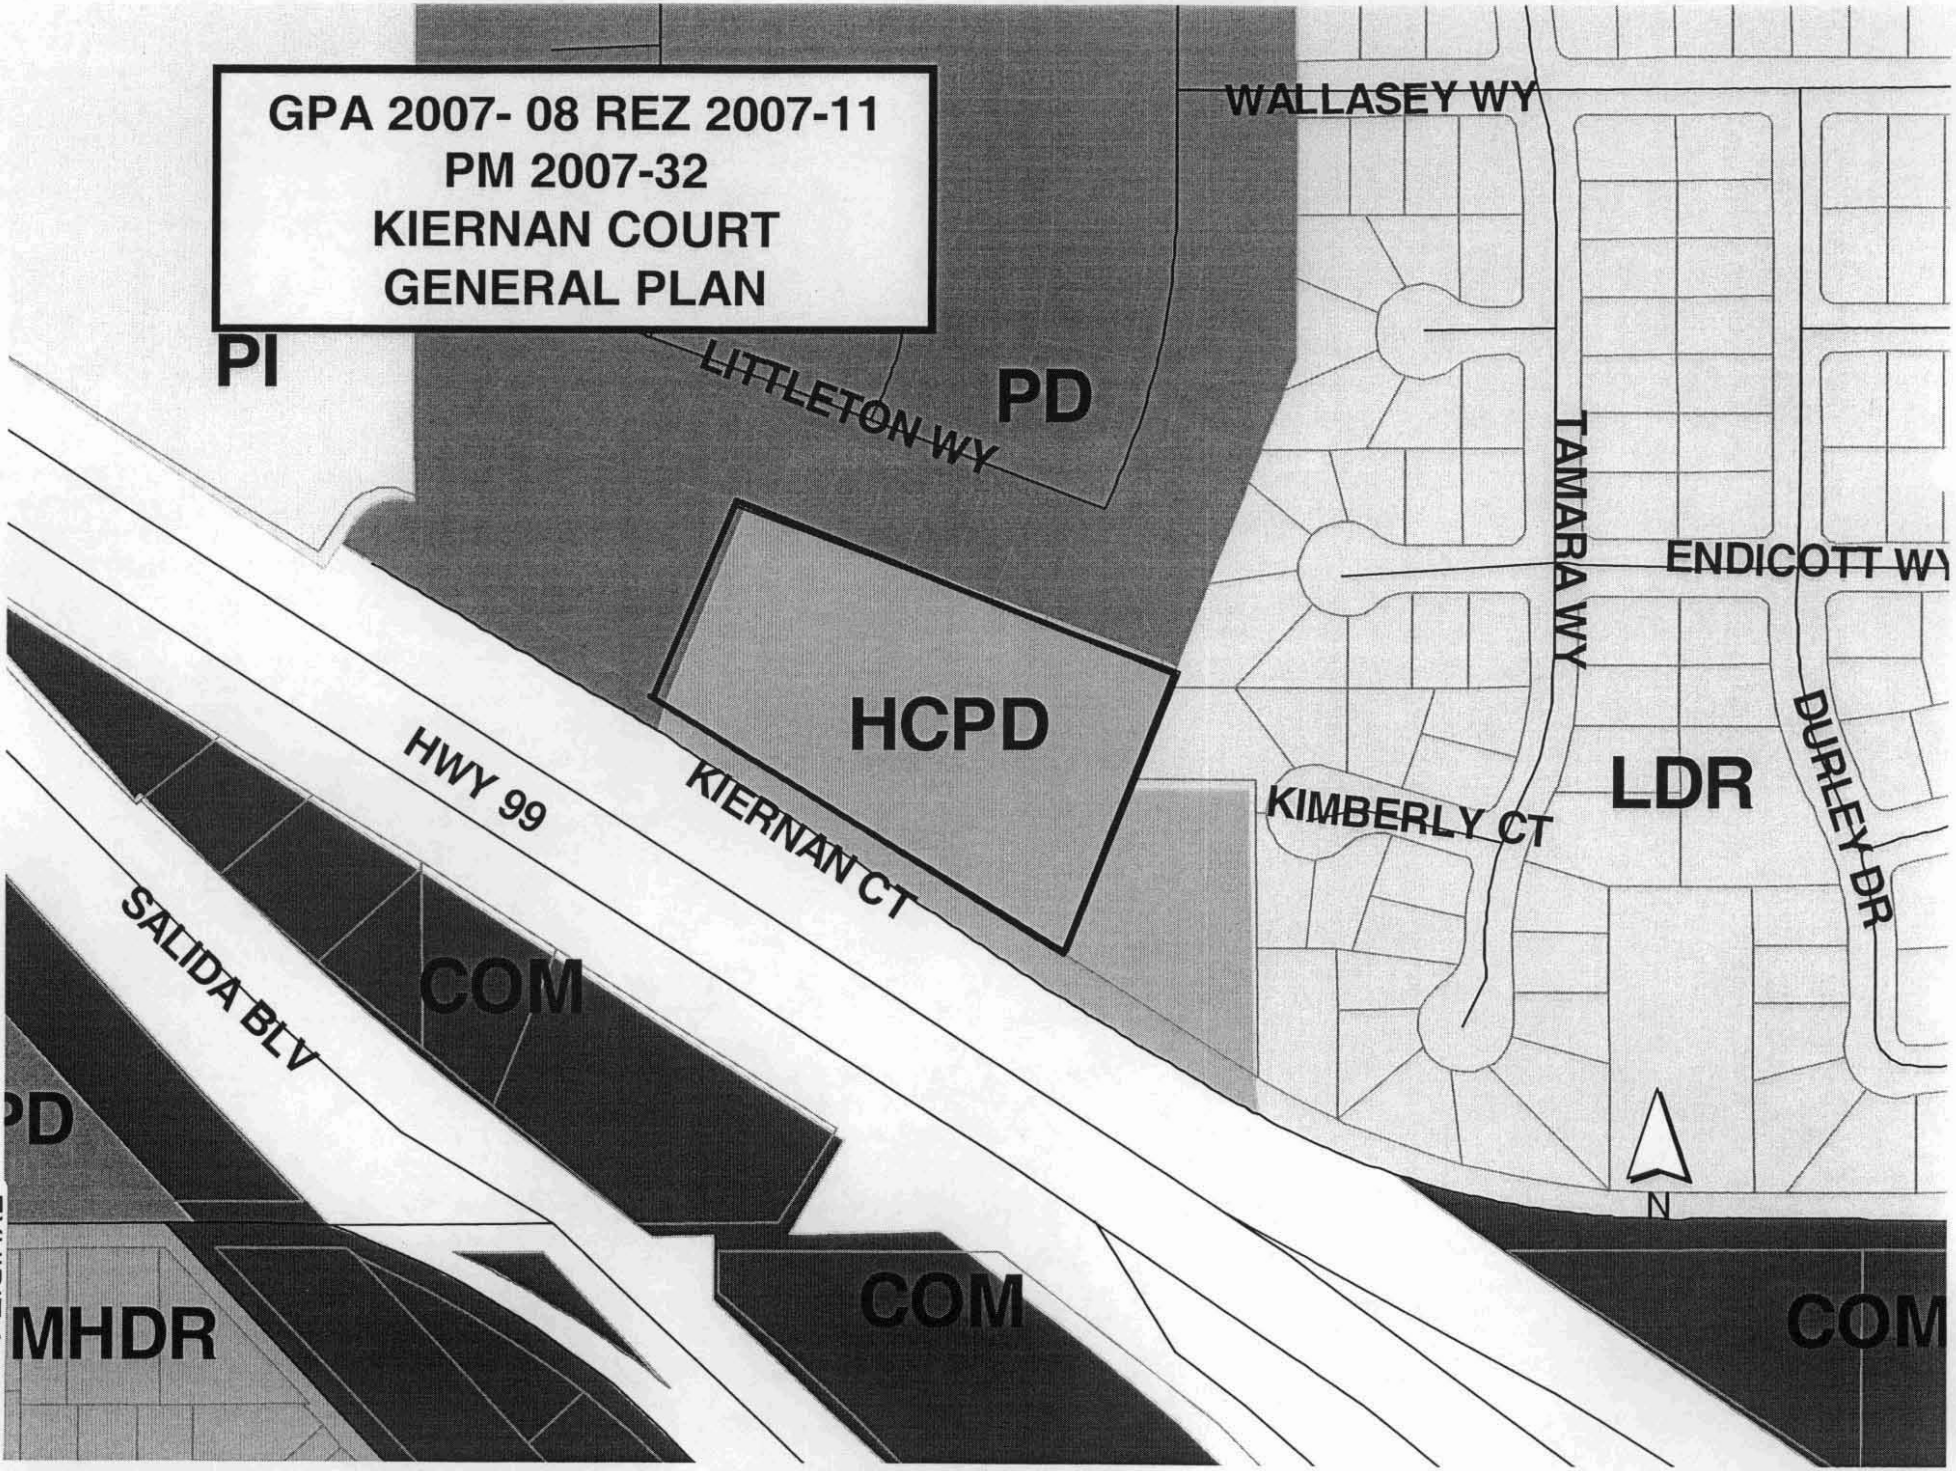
GPA 2007- 08 REZ 2007-11
PM 2007-32
KIERNAN COURT
GENERAL PLAN

WALLASEY WY

PI

LITTLETON WY

PD

TAMARA WY

ENDICOTT WY

HCPD

HWY 99

KIERNAN CT

KIMBERLY CT

LDR

DURLEY DR

SALIDA BLV

COM

PD

N

MHDR

COM

COM